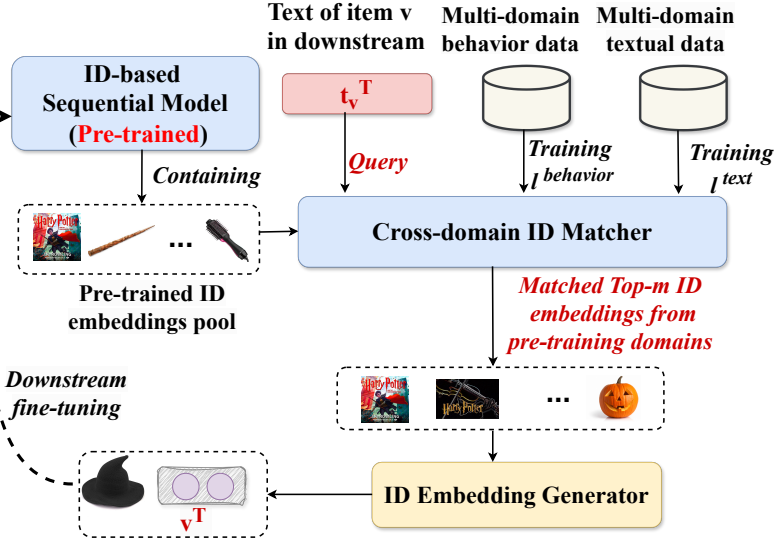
Text of item v in downstream

Multi-domain behavior data

Multi-domain textual data

ID-based Sequential Model (Pre-trained)

$t_v^T$

Query

Training $l^{behavior}$

Training $l^{text}$

Containing

Harry Potter

...

Cross-domain ID Matcher

Pre-trained ID embeddings pool

Matched Top-m ID embeddings from pre-training domains

Downstream fine-tuning

Harry Potter

Harry Potter

...

ID Embedding Generator

$v^T$